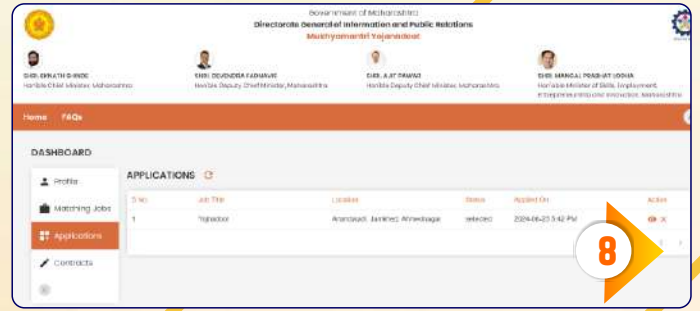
Government of Maharashtra
Directorate General of Information and Public Relations
Mukhyamantri Yojanadoot

SHRI. EKNATH SHINDE
Hon'ble Chief Minister, Maharashtra

SHRI. DEVENDRA FADNAVIS
Hon'ble Deputy Chief Minister, Maharashtra

SHRI. AJIT PAWAR
Hon'ble Deputy Chief Minister, Maharashtra

SHRI. MANGAL PRABHAT LODHA
Hon'ble Minister of Skills, Employment, Entrepreneurship and Innovation, Maharashtra

Home FAQs

DASHBOARD

Profile
Matching Jobs
Applications
Contracts

APPLICATIONS

| S No | Job Title | Location | Status | Applied On | Action |
|---|---|---|---|---|---|
| 1 | Yojnadoot | Anandwadi, Jamkhed, Ahmednagar | selected | 2024-09-23 3:42 PM | |

8